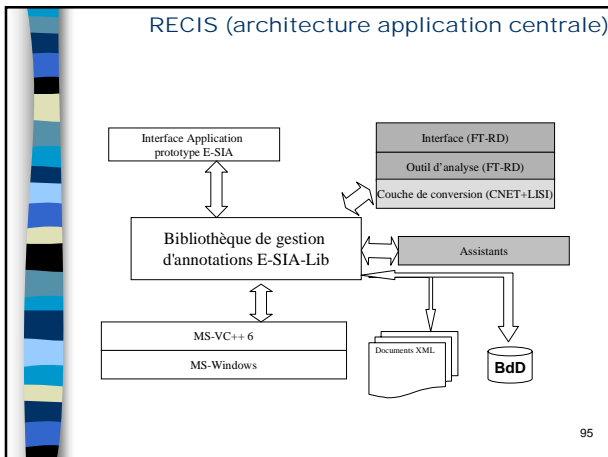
RECIS (architecture application centrale)

Interface Application prototype E-SIA

Interface (FT-RD)

Outil d'analyse (FT-RD)

Couche de conversion (CNET+LISI)

Bibliothèque de gestion d'annotations E-SIA-Lib

Assistants

MS-VC++ 6

MS-Windows

Documents XML

BdD

95